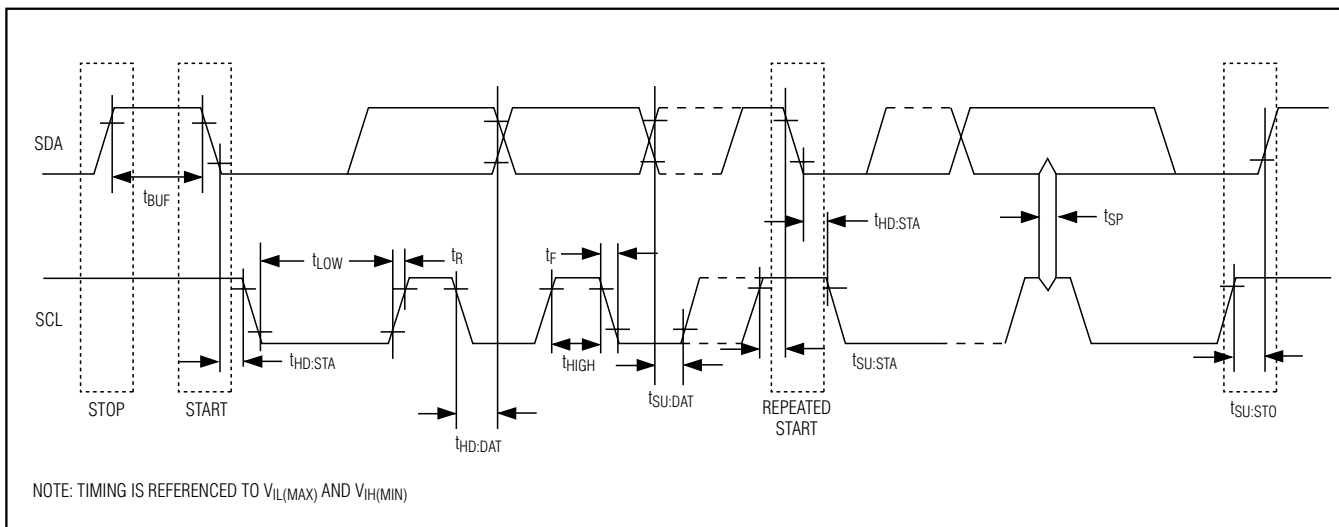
SDA

SCL

$t_{BUF}$

$t_{LOW}$

$t_R$

$t_F$

$t_{HD:STA}$

$t_{SP}$

$t_{HD:STA}$

$t_{HIGH}$

$t_{SU:STA}$

$t_{SU:DAT}$

STOP

START

REPEATED START

$t_{HD:DAT}$

$t_{SU:STO}$

NOTE: TIMING IS REFERENCED TO $V_{IL(MAX)}$ AND $V_{IH(MIN)}$